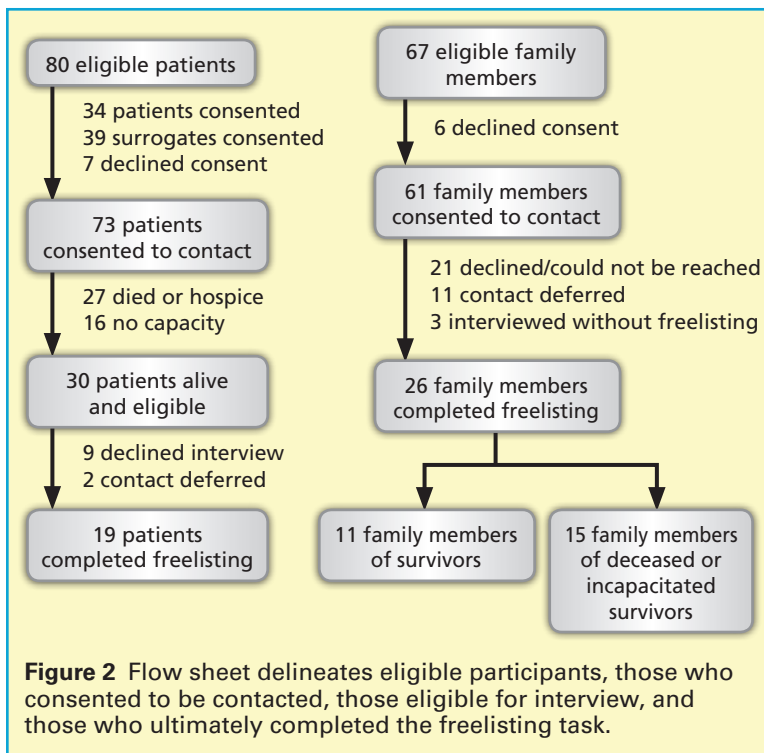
80 eligible patients

34 patients consented
39 surrogates consented
7 declined consent

73 patients consented to contact

27 died or hospice
16 no capacity

30 patients alive and eligible

9 declined interview
2 contact deferred

19 patients completed freelisting

67 eligible family members

6 declined consent

61 family members consented to contact

21 declined/could not be reached
11 contact deferred
3 interviewed without freelisting

26 family members completed freelisting

11 family members of survivors

15 family members of deceased or incapacitated survivors

**Figure 2** Flow sheet delineates eligible participants, those who consented to be contacted, those eligible for interview, and those who ultimately completed the freelisting task.